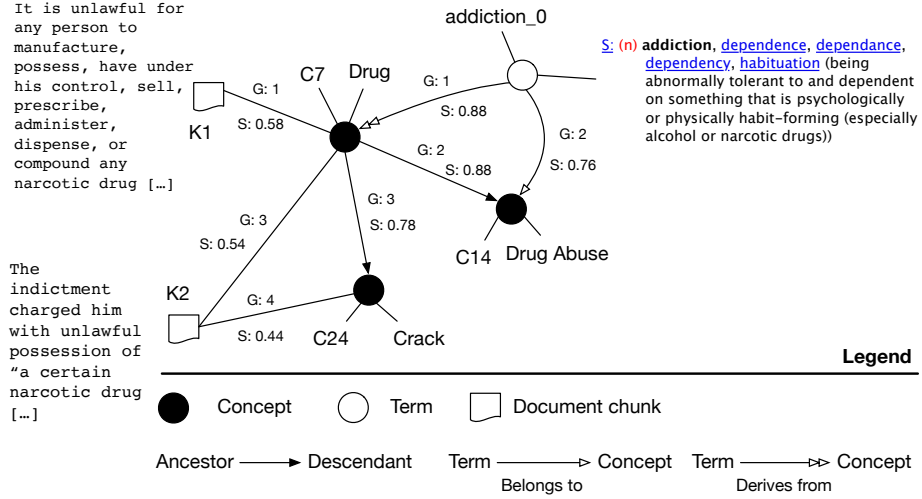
It is unlawful for any person to manufacture, possess, have under his control, sell, prescribe, administer, dispense, or compound any narcotic drug […]

addiction_0

S: (n) addiction, dependence, dependance, dependency, habituation (being abnormally tolerant to and dependent on something that is psychologically or physically habit-forming (especially alcohol or narcotic drugs))

C7
Drug
K1
G: 1
S: 0.58
G: 1
S: 0.88
G: 2
S: 0.76
G: 2
S: 0.88
G: 3
S: 0.78
G: 3
S: 0.54
C14
Drug Abuse

The indictment charged him with unlawful possession of "a certain narcotic drug […]

K2
G: 4
S: 0.44
C24
Crack

Legend

Concept
Term
Document chunk

Ancestor → Descendant
Term → Concept
Belongs to
Term → Concept
Derives from